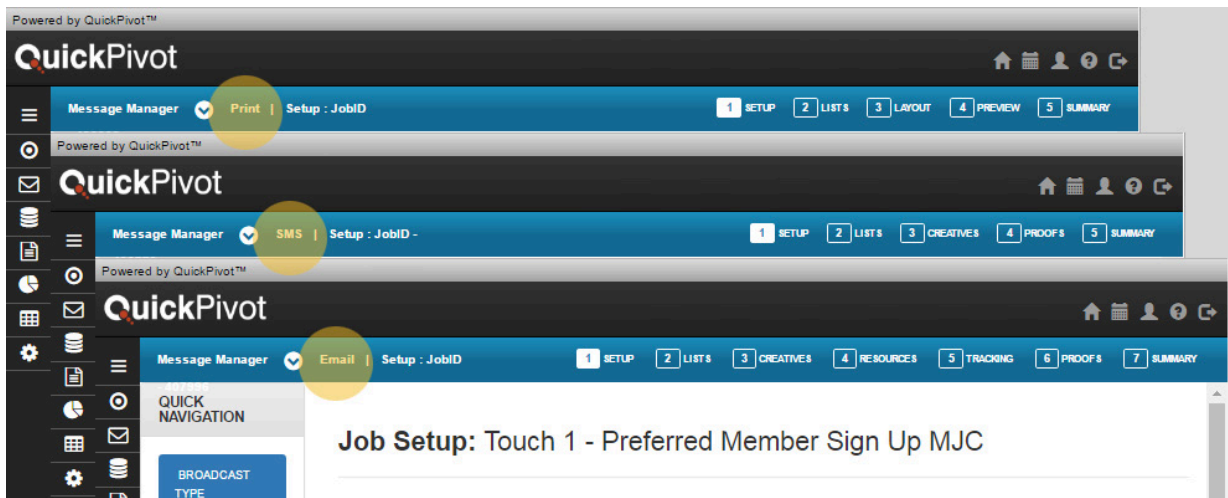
Powered by QuickPivot™

QuickPivot

Message Manager Print | Setup : JobID

1 SETUP 2 LISTS 3 LAYOUT 4 PREVIEW 5 SUMMARY

Powered by QuickPivot™

QuickPivot

Message Manager SMS | Setup : JobID -

1 SETUP 2 LISTS 3 CREATIVES 4 PROOFS 5 SUMMARY

Powered by QuickPivot™

QuickPivot

Message Manager Email | Setup : JobID

1 SETUP 2 LISTS 3 CREATIVES 4 RESOURCES 5 TRACKING 6 PROOFS 7 SUMMARY

QUICK NAVIGATION

BROADCAST TYPE

Job Setup: Touch 1 - Preferred Member Sign Up MJC